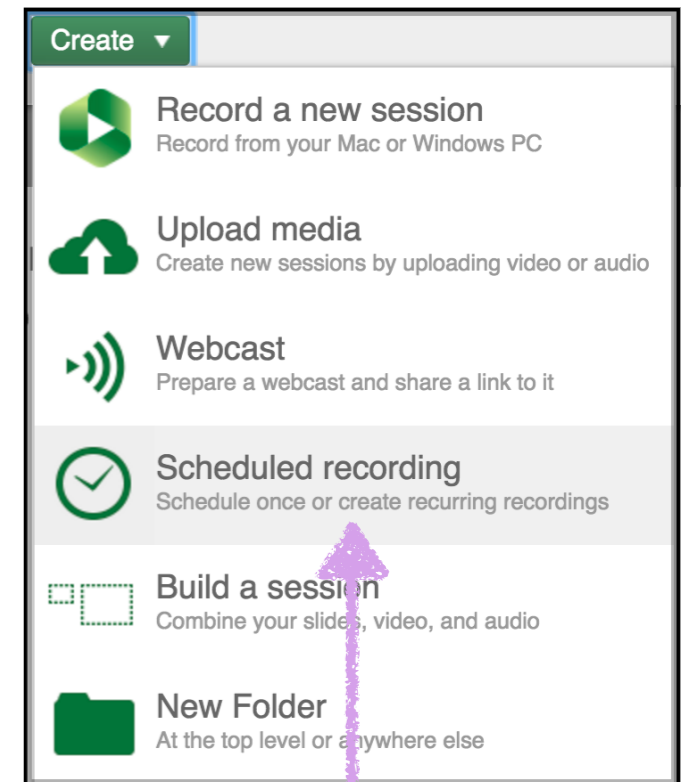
Create ▾

Record a new session
Record from your Mac or Windows PC

Upload media
Create new sessions by uploading video or audio

Webcast
Prepare a webcast and share a link to it

Scheduled recording
Schedule once or create recurring recordings

Build a session
Combine your slides, video, and audio

New Folder
At the top level or anywhere else